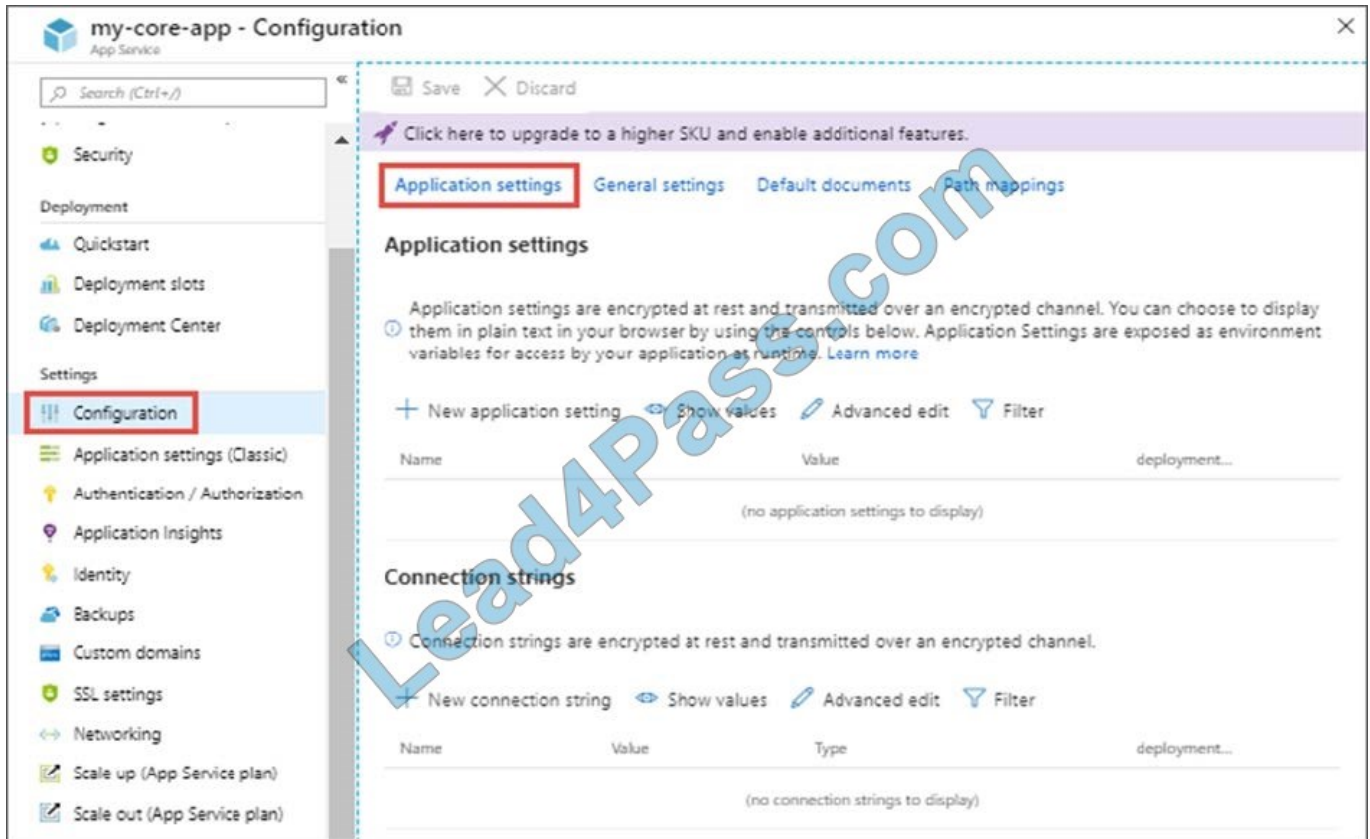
my-core-app - Configuration
App Service

Search (Ctrl+/)

Security

Deployment

Quickstart

Deployment slots

Deployment Center

Settings

Configuration

Application settings (Classic)

Authentication / Authorization

Application Insights

Identity

Backups

Custom domains

SSL settings

Networking

Scale up (App Service plan)

Scale out (App Service plan)

Save Discard

Click here to upgrade to a higher SKU and enable additional features.

Application settings General settings Default documents Path mappings

Application settings

Application settings are encrypted at rest and transmitted over an encrypted channel. You can choose to display them in plain text in your browser by using the controls below. Application Settings are exposed as environment variables for access by your application at runtime. Learn more

+ New application setting Show values Advanced edit Filter

| Name | Value | deployment... |
|---|---|---|
| | (no application settings to display) | |

Connection strings

Connection strings are encrypted at rest and transmitted over an encrypted channel.

+ New connection string Show values Advanced edit Filter

| Name | Value | Type | deployment... |
|---|---|---|---|
| | | (no connection strings to display) | |

Lead4Pass.com